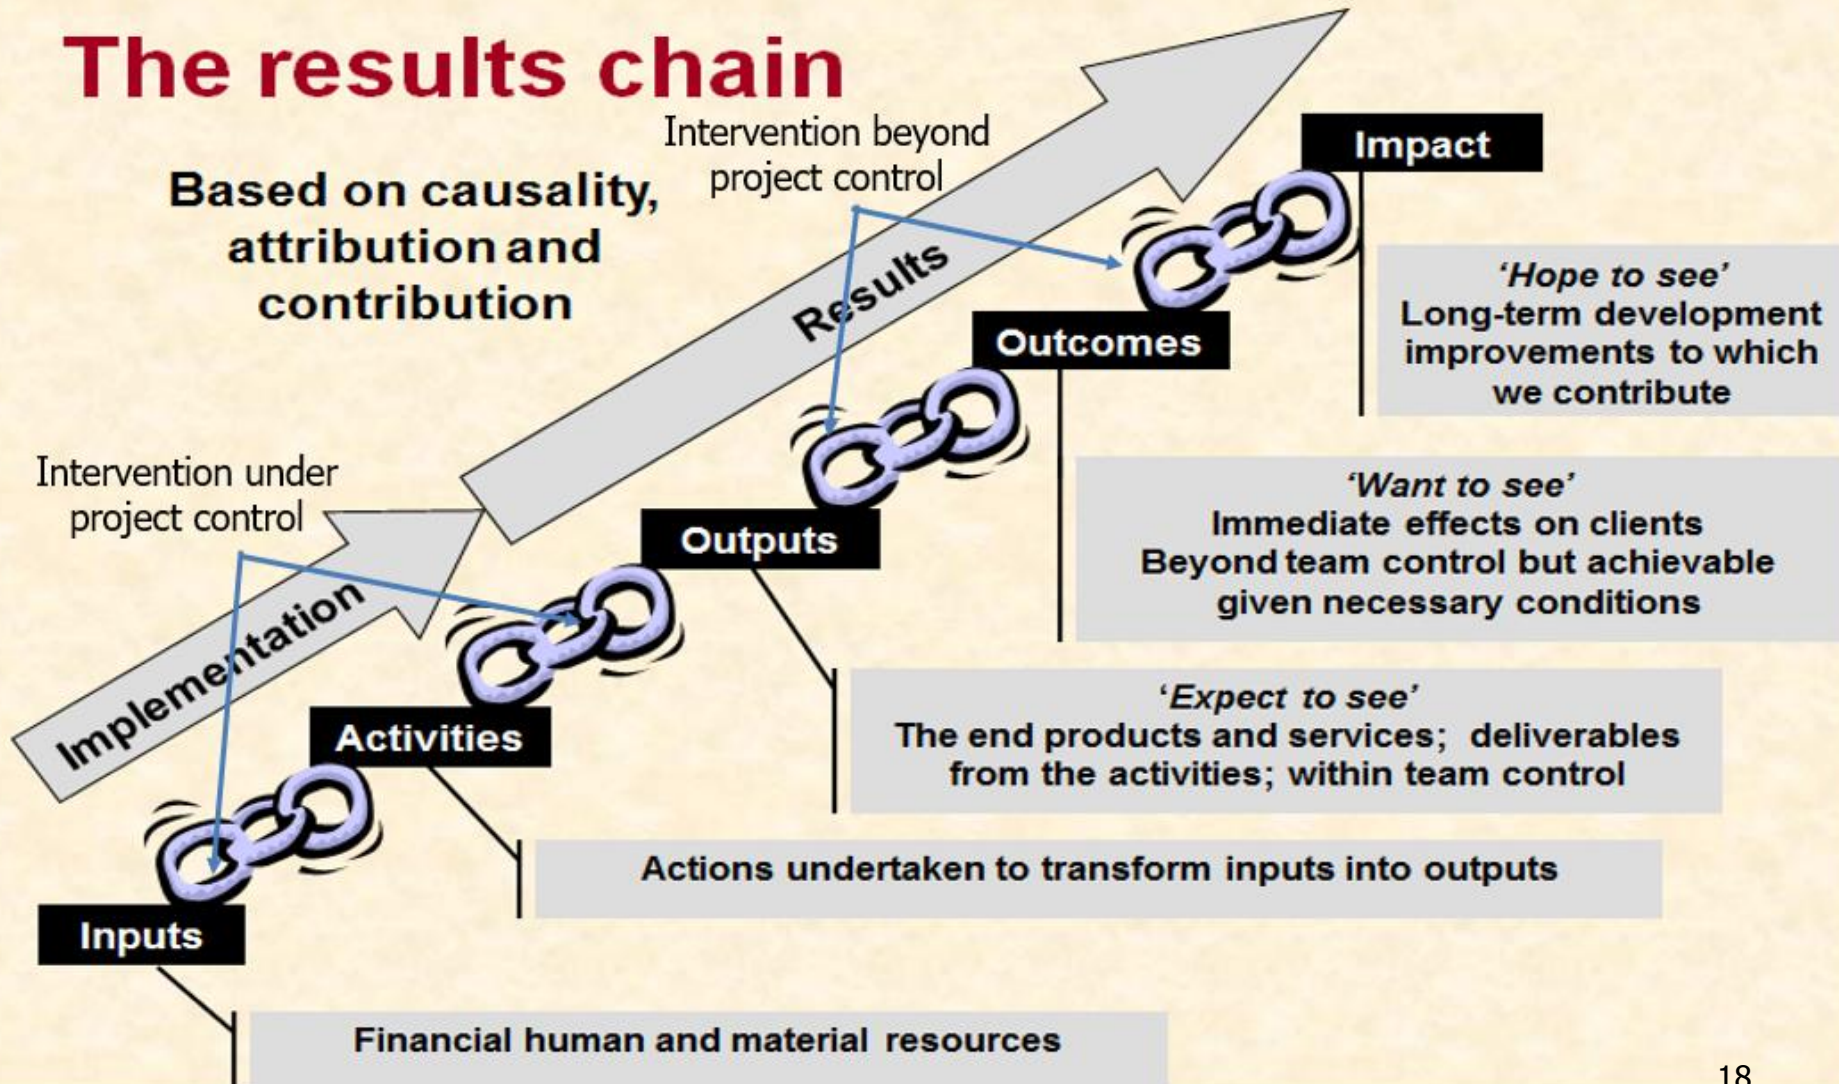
The results chain

Based on causality, attribution and contribution

Intervention beyond project control

Intervention under project control

Results

Implementation

Impact

'Hope to see'
Long-term development improvements to which we contribute

Outcomes

'Want to see'
Immediate effects on clients
Beyond team control but achievable given necessary conditions

Outputs

'Expect to see'
The end products and services; deliverables from the activities; within team control

Activities

Actions undertaken to transform inputs into outputs

Inputs

Financial human and material resources

18